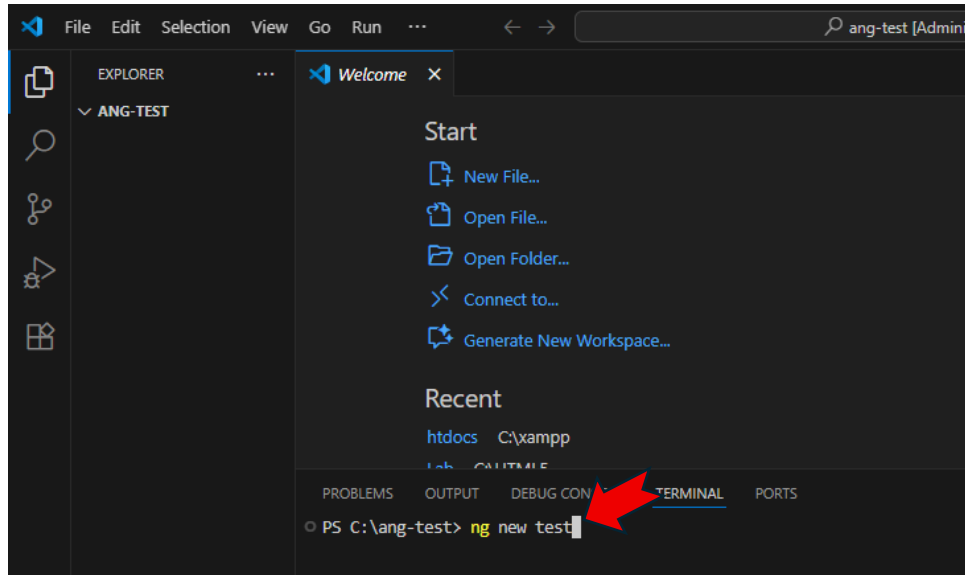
File Edit Selection View Go Run ···

ang-test [Admini

EXPLORER ···

ANG-TEST

Welcome ×

Start

New File...

Open File...

Open Folder...

Connect to...

Generate New Workspace...

Recent

htdocs C:\xampp

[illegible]

PROBLEMS OUTPUT DEBUG CON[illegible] TERMINAL PORTS

PS C:\ang-test> ng new test